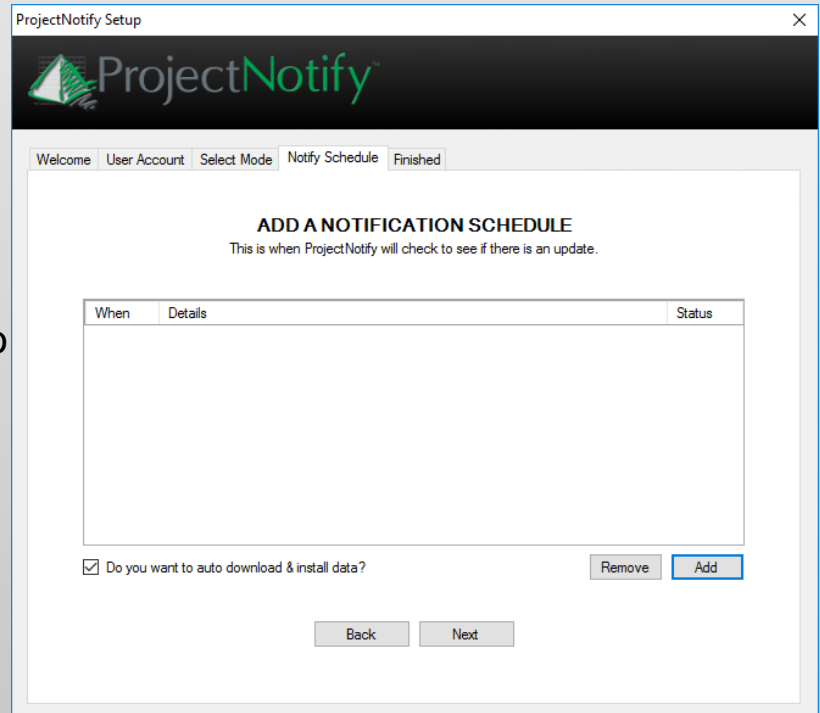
ProjectNotify Setup
×
ProjectNotify™

Welcome | User Account | Select Mode | Notify Schedule | Finished

ADD A NOTIFICATION SCHEDULE
This is when ProjectNotify will check to see if there is an update.

| When | Details | Status |
|---|---|---|

☑ Do you want to auto download & install data?

Remove
Add

Back
Next